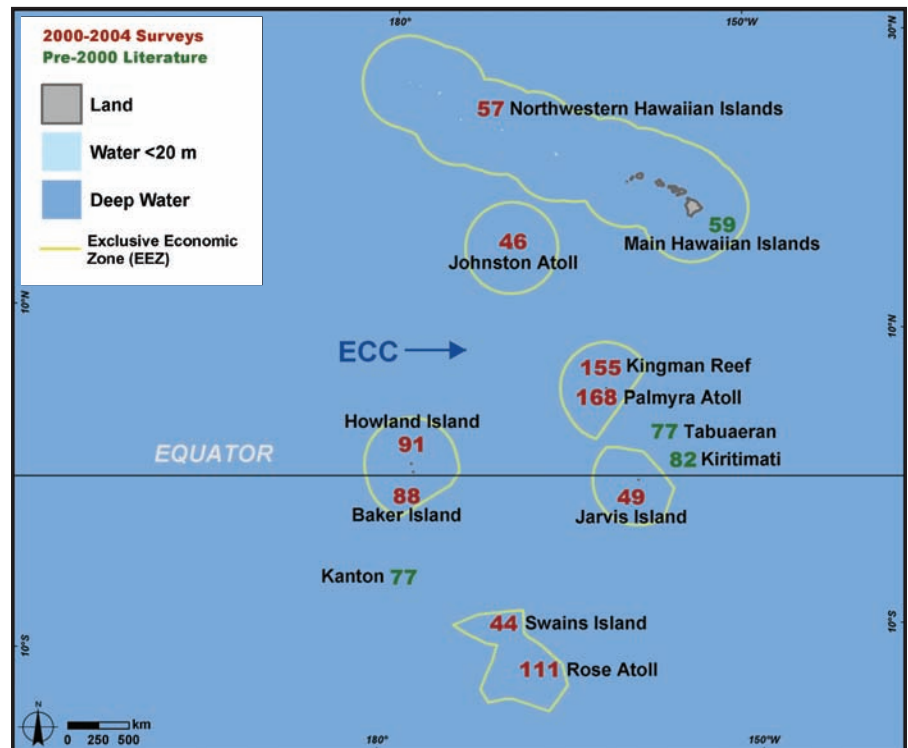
2000-2004 Surveys
Pre-2000 Literature

Land

Water <20 m

Deep Water

Exclusive Economic Zone (EEZ)

180°

150°W

30°N

57 Northwestern Hawaiian Islands

59 Main Hawaiian Islands

46 Johnston Atoll

10°N

10°N

ECC

155 Kingman Reef

168 Palmyra Atoll

Howland Island

91

77 Tabuaeran

EQUATOR

82 Kiritimati

88 Baker Island

49 Jarvis Island

Kanton 77

44 Swains Island

10°S

10°S

111 Rose Atoll

N

km

0 250 500

180°

150°W